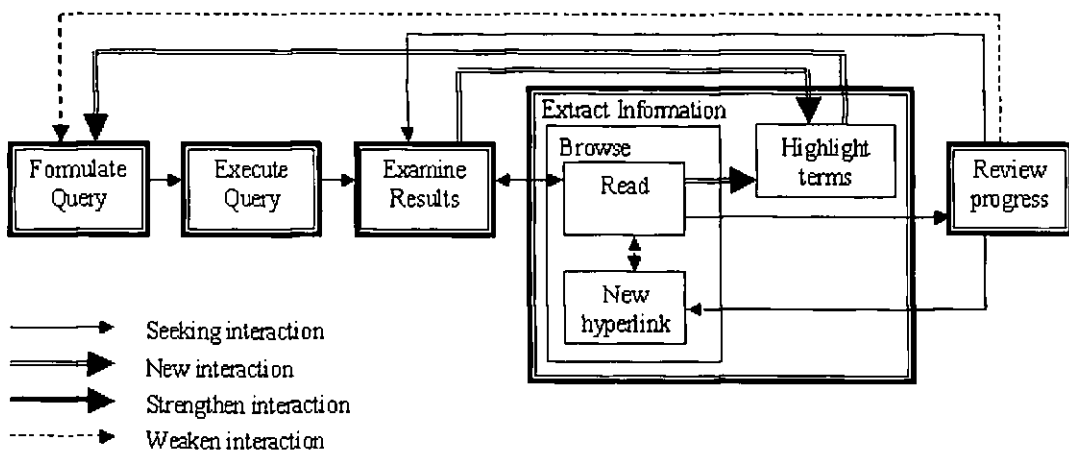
Extract Information

Browse

Formulate Query

Execute Query

Examine Results

Read

Highlight terms

Review progress

New hyperlink

Seeking interaction

New interaction

Strengthen interaction

Weaken interaction